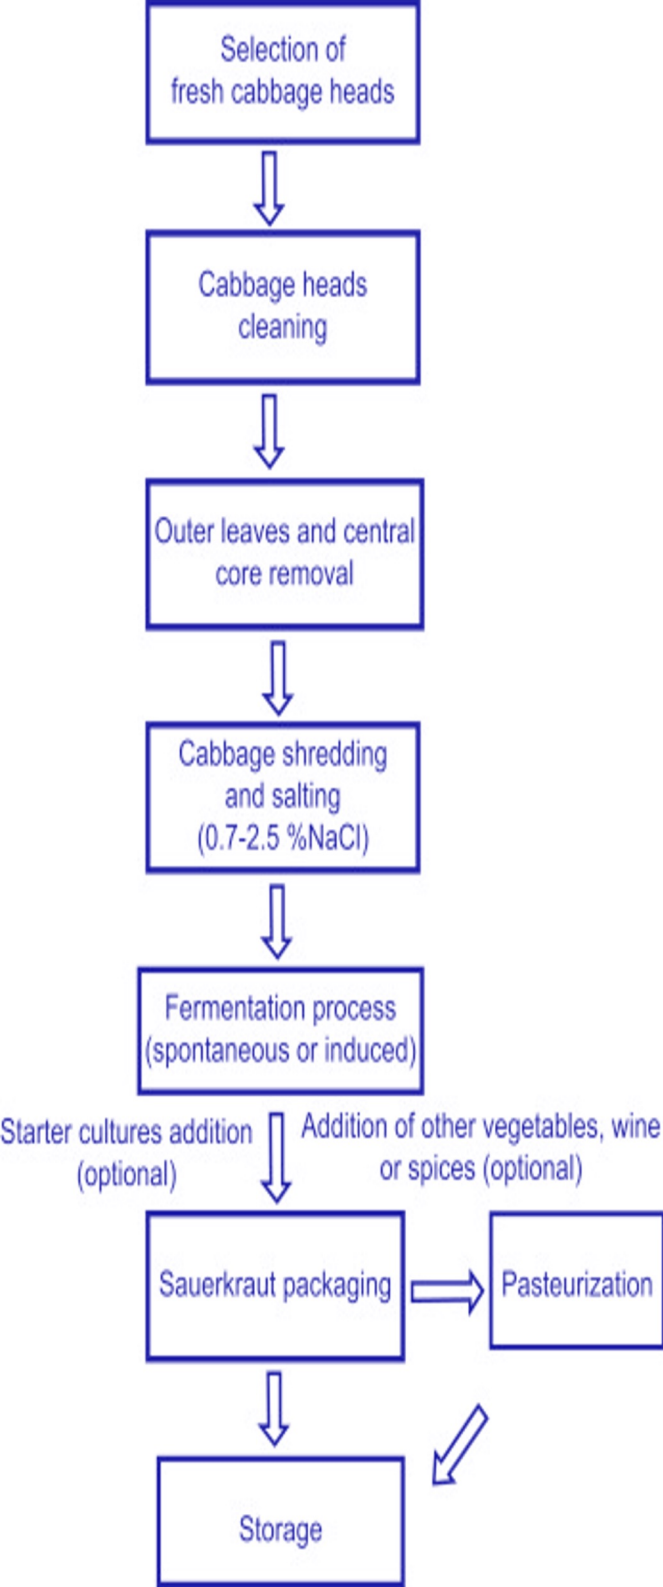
Selection of fresh cabbage heads

Cabbage heads cleaning

Outer leaves and central core removal

Cabbage shredding and salting (0.7-2.5 %NaCl)

Fermentation process (spontaneous or induced)

Starter cultures addition (optional)

Addition of other vegetables, wine or spices (optional)

Sauerkraut packaging

Pasteurization

Storage